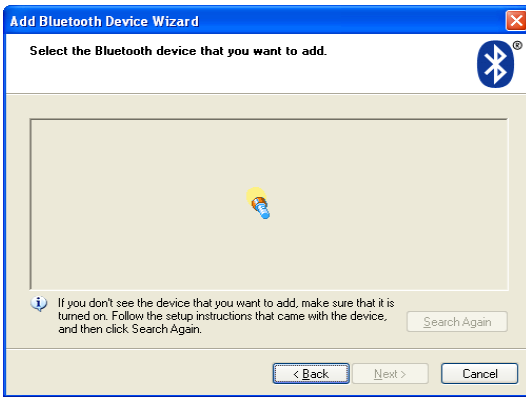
Add Bluetooth Device Wizard

Select the Bluetooth device that you want to add.

®

If you don't see the device that you want to add, make sure that it is turned on. Follow the setup instructions that came with the device, and then click Search Again.

Search Again

< Back

Next >

Cancel